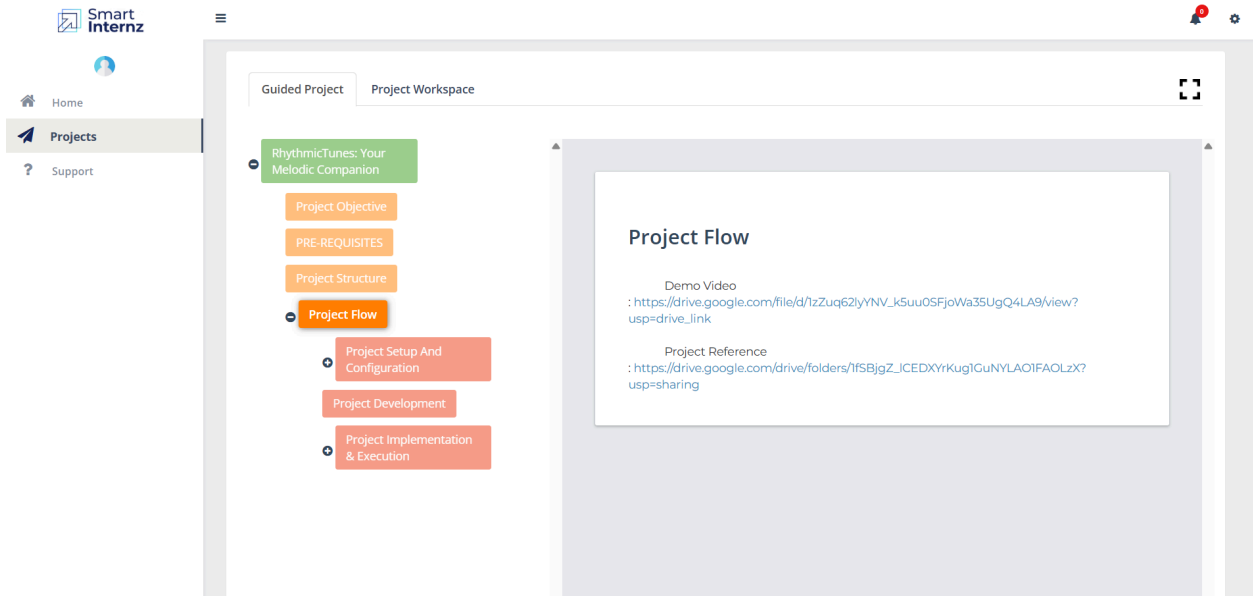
Smart Internz

Home
Projects
Support

0

Guided Project
Project Workspace

RhythmicTunes: Your Melodic Companion
Project Objective
PRE-REQUISITES
Project Structure
Project Flow
Project Setup And Configuration
Project Development
Project Implementation & Execution

Project Flow

Demo Video
: https://drive.google.com/file/d/1zZuq62lyYNV_k5uu0SFjoWa35UgQ4LA9/view?usp=drive_link

Project Reference
: https://drive.google.com/drive/folders/1fSBjgZ_lCEDXYrKug1GuNYLAO1FAOLzX?usp=sharing